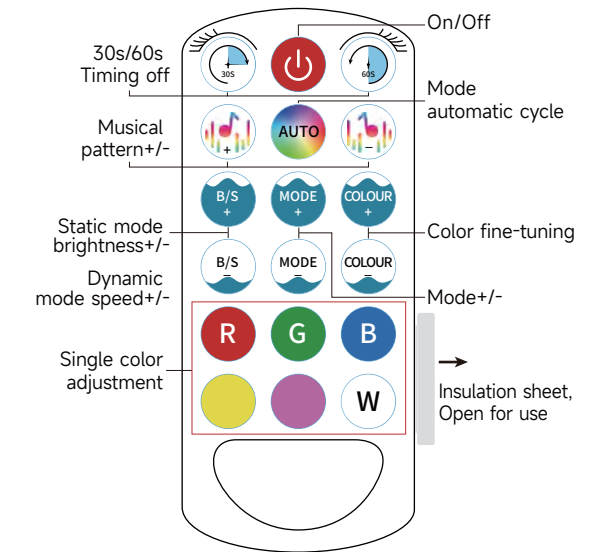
On/Off

30s/60s
Timing off

30S

60S

Mode
automatic cycle

Musical
pattern+/-

AUTO

+

–

B/S
+

MODE
+

COLOUR
+

Static mode
brightness+/-

Color fine-tuning

B/S
–

MODE
–

COLOUR
–

Dynamic
mode speed+/-

Mode+/-

R

G

B

Single color
adjustment

W

→

Insulation sheet,
Open for use